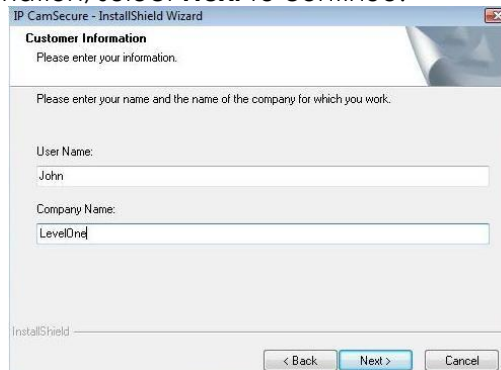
mation, select Next to continue.

IP CamSecure - InstallShield Wizard

Customer Information
Please enter your information.

Please enter your name and the name of the company for which you work.

User Name:
John

Company Name:
LevelOne

InstallShield

< Back
Next >
Cancel